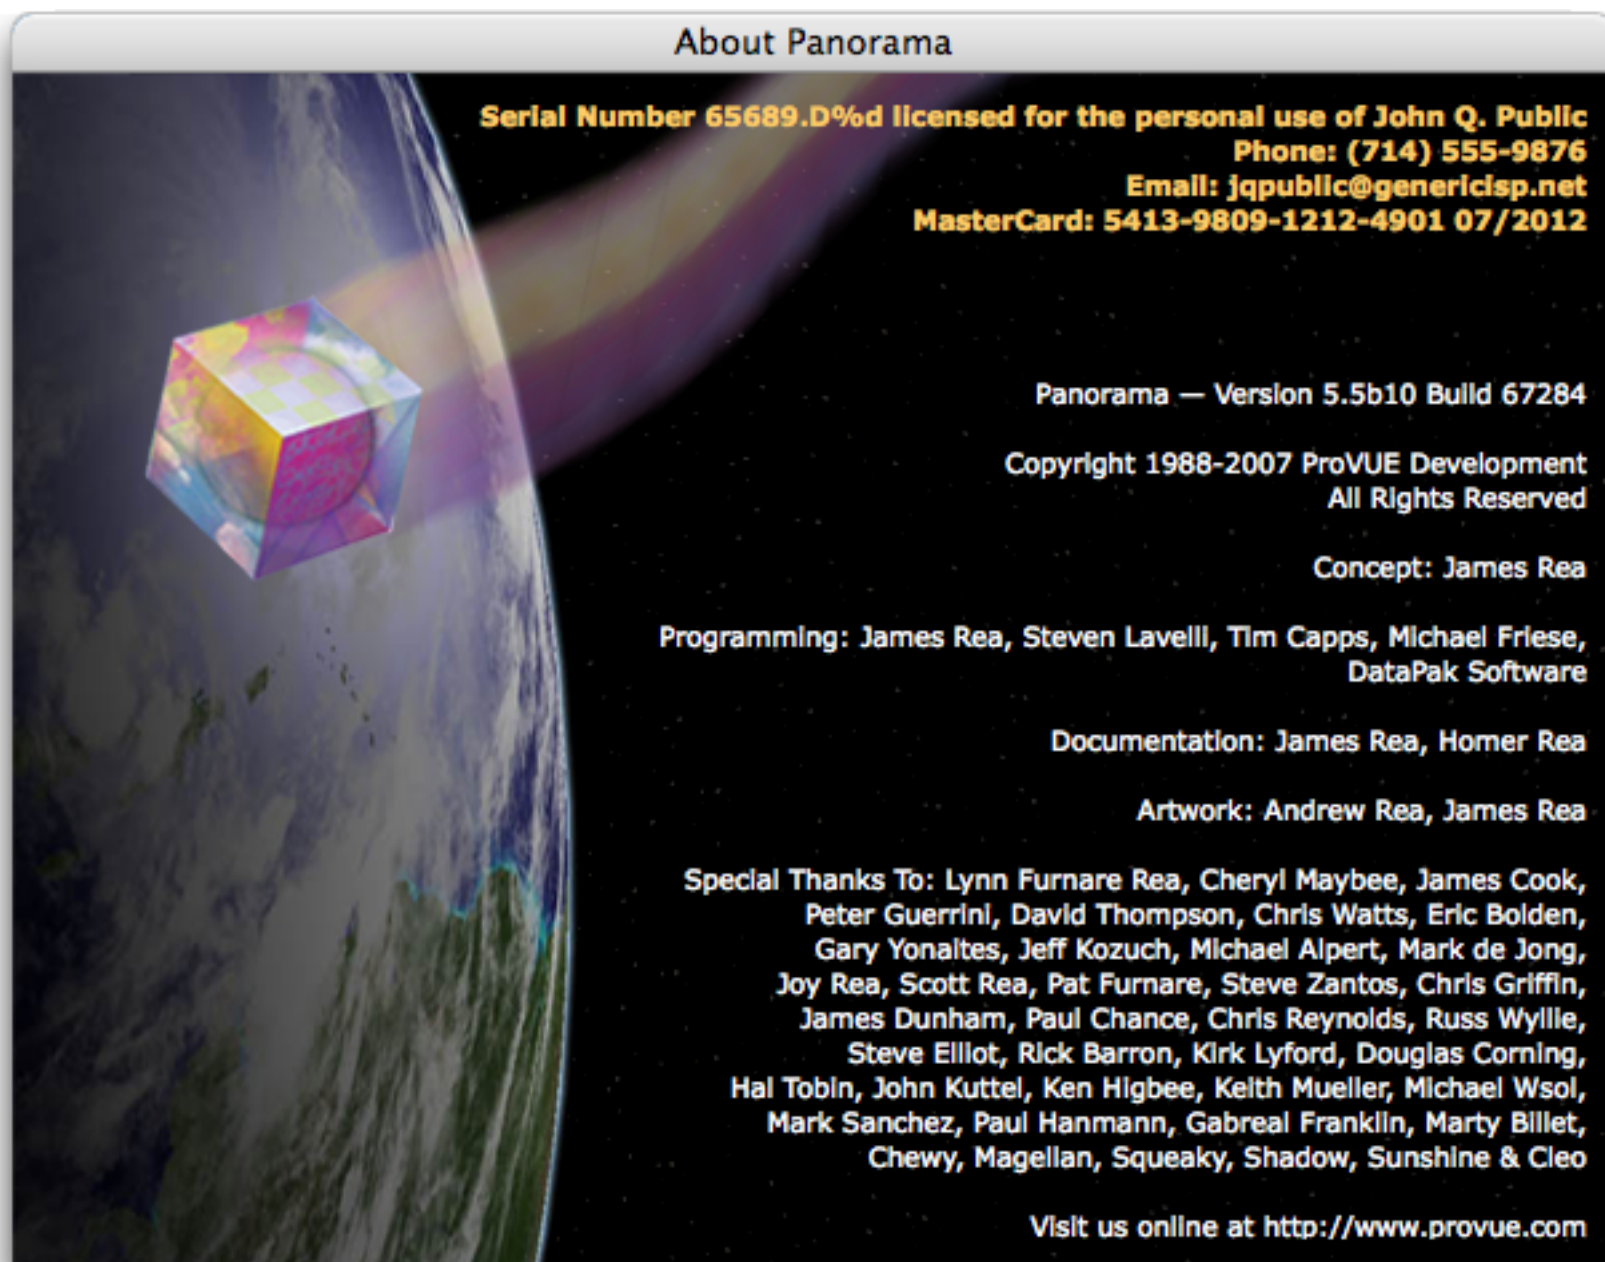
About Panorama

Serial Number 65689.D%d licensed for the personal use of John Q. Public
Phone: (714) 555-9876
Email: jqpublic@genericisp.net
MasterCard: 5413-9809-1212-4901 07/2012

Panorama — Version 5.5b10 Build 67284

Copyright 1988-2007 ProVUE Development
All Rights Reserved

Concept: James Rea

Programming: James Rea, Steven Lavelli, Tim Capps, Michael Friese, DataPak Software

Documentation: James Rea, Homer Rea

Artwork: Andrew Rea, James Rea

Special Thanks To: Lynn Furnare Rea, Cheryl Maybee, James Cook, Peter Guerrini, David Thompson, Chris Watts, Eric Bolden, Gary Yonaites, Jeff Kozuch, Michael Alpert, Mark de Jong, Joy Rea, Scott Rea, Pat Furnare, Steve Zantos, Chris Griffin, James Dunham, Paul Chance, Chris Reynolds, Russ Wyllie, Steve Elliot, Rick Barron, Kirk Lyford, Douglas Corning, Hal Tobin, John Kuttel, Ken Higbee, Keith Mueller, Michael Wsol, Mark Sanchez, Paul Hanmann, Gabreal Franklin, Marty Billet, Chewy, Magellan, Squeaky, Shadow, Sunshine & Cleo

Visit us online at http://www.provue.com